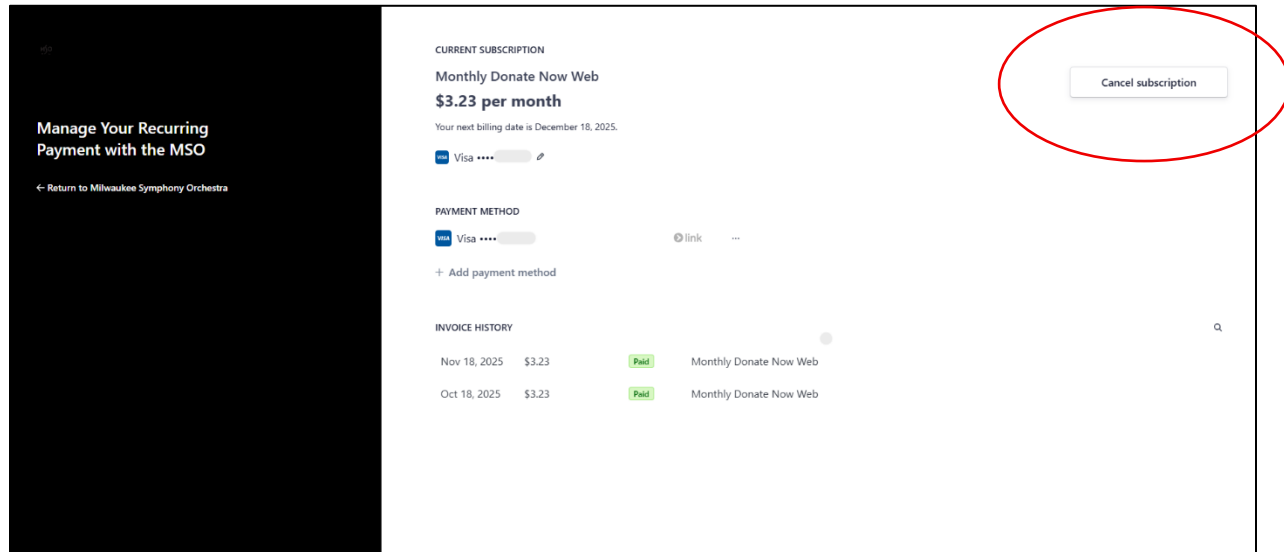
Manage Your Recurring Payment with the MSO

← Return to Milwaukee Symphony Orchestra

CURRENT SUBSCRIPTION

Monthly Donate Now Web

$3.23 per month

Your next billing date is December 18, 2025.

VISA Visa ••••

Cancel subscription

PAYMENT METHOD

VISA Visa ••••

link ···

+ Add payment method

INVOICE HISTORY

| | | | |
|---|---|---|---|
| Nov 18, 2025 | $3.23 | Paid | Monthly Donate Now Web |
| Oct 18, 2025 | $3.23 | Paid | Monthly Donate Now Web |